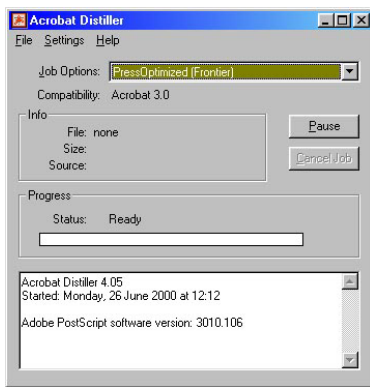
Acrobat Distiller

File Settings Help

Job Options: PressOptimized (Frontier)

Compatibility: Acrobat 3.0

Info

File: none

Size:

Source:

Pause

Cancel Job

Progress

Status: Ready

Acrobat Distiller 4.05
Started: Monday, 26 June 2000 at 12:12

Adobe PostScript software version: 3010.106